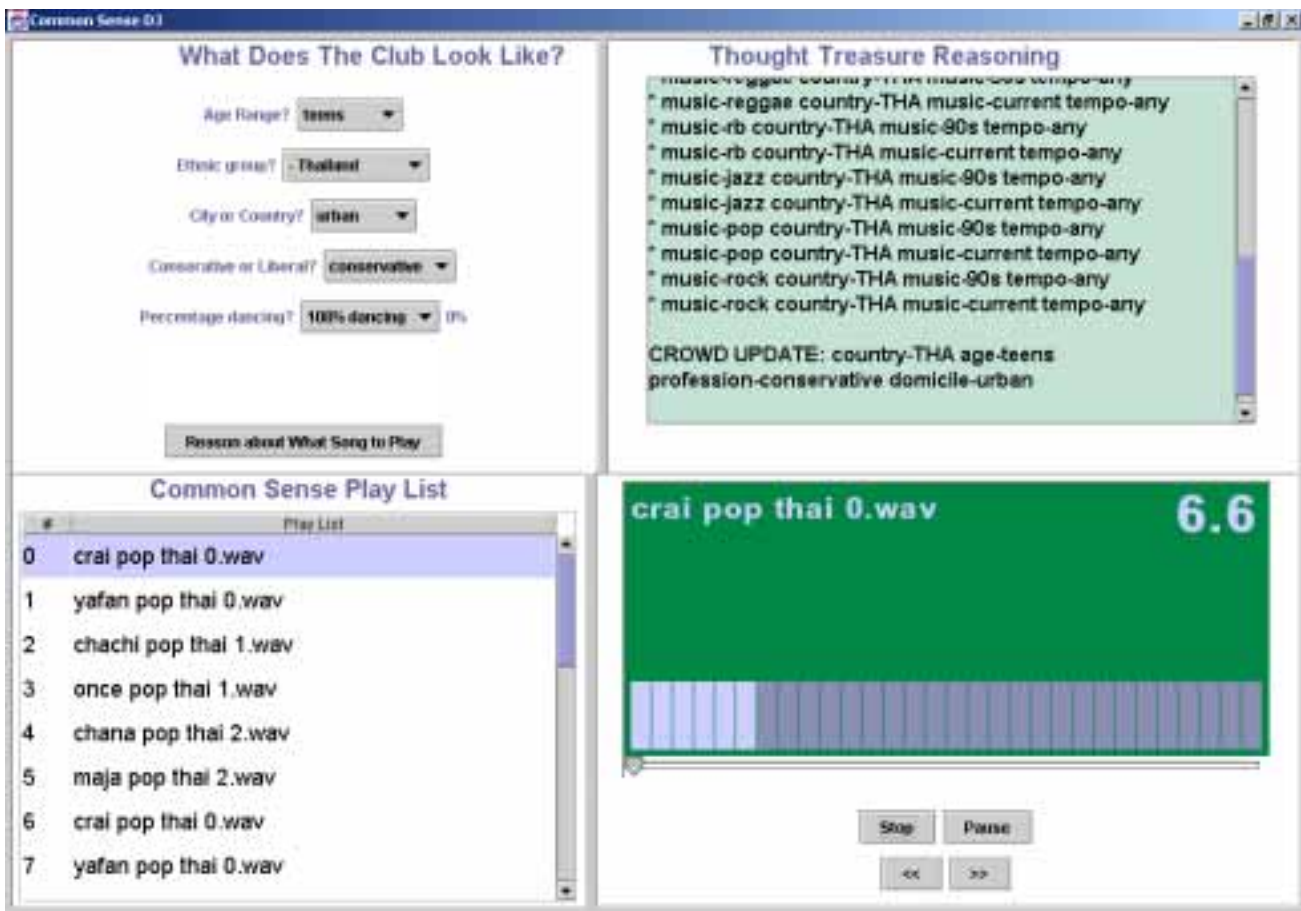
Common Sense DJ

What Does The Club Look Like?

Age Range? teens

Ethnic group? - Thailand

City or Country? urban

Conservative or Liberal? conservative

Percentage dancing? 100% dancing 0%

Reason about What Song to Play

Thought Treasure Reasoning

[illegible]
* music-reggae country-THA music-current tempo-any
* music-rb country-THA music-90s tempo-any
* music-rb country-THA music-current tempo-any
* music-jazz country-THA music-90s tempo-any
* music-jazz country-THA music-current tempo-any
* music-pop country-THA music-90s tempo-any
* music-pop country-THA music-current tempo-any
* music-rock country-THA music-90s tempo-any
* music-rock country-THA music-current tempo-any

CROWD UPDATE: country-THA age-teens profession-conservative domicile-urban

Common Sense Play List

| # | Play List |
|---|---|
| 0 | crai pop thai 0.wav |
| 1 | yafan pop thai 0.wav |
| 2 | chachi pop thai 1.wav |
| 3 | once pop thai 1.wav |
| 4 | chana pop thai 2.wav |
| 5 | maja pop thai 2.wav |
| 6 | crai pop thai 0.wav |
| 7 | yafan pop thai 0.wav |

crai pop thai 0.wav

6.6

Stop Pause

<< >>